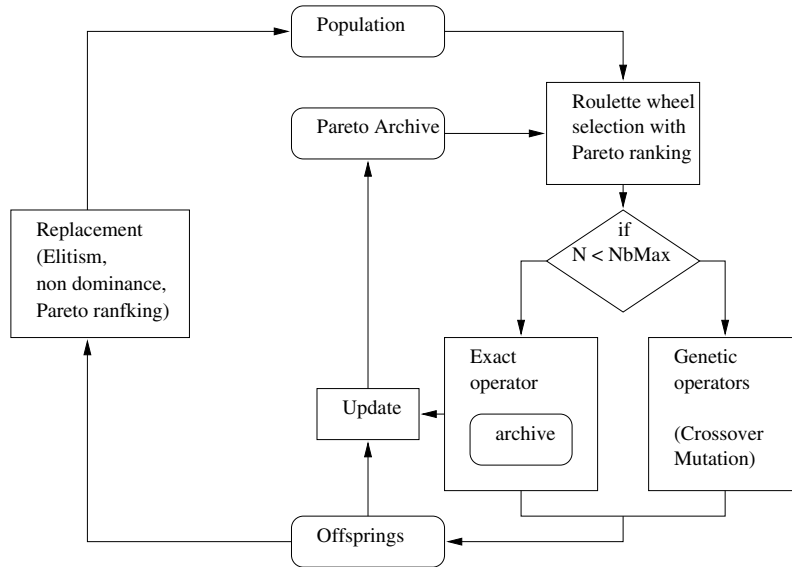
Population

Pareto Archive

Roulette wheel selection with Pareto ranking

if N < NbMax

Replacement (Elitism, non dominance, Pareto ranfking)

Exact operator

archive

Genetic operators

(Crossover Mutation)

Update

Offsprings